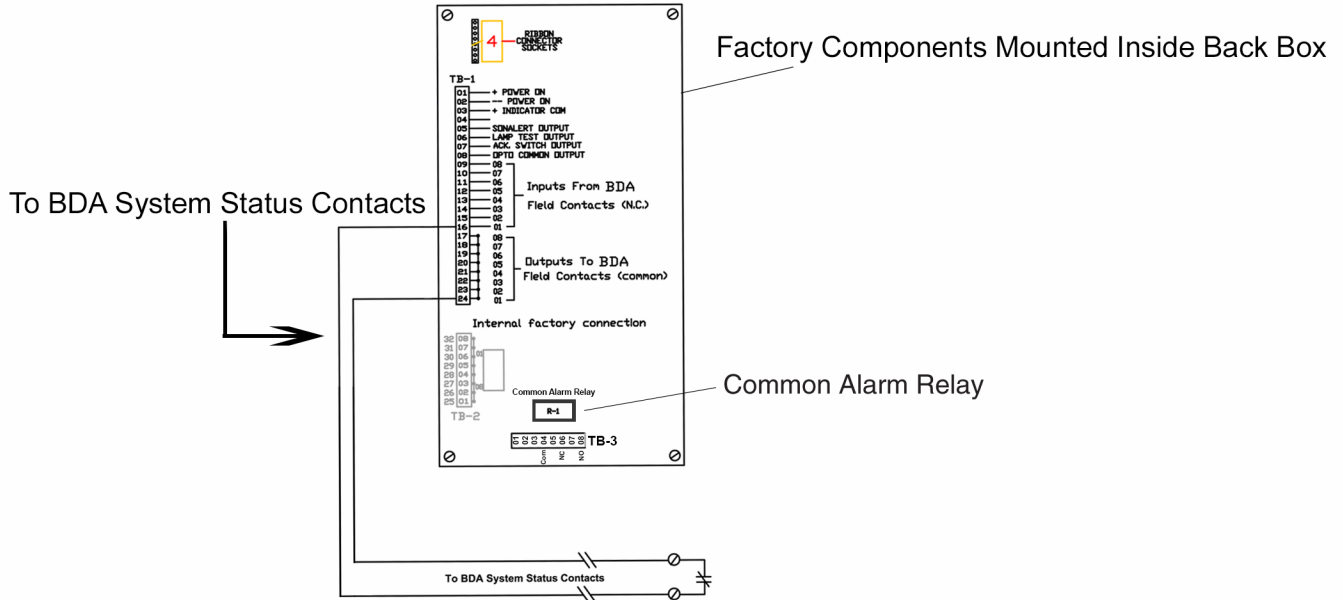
4 RIBBON CONNECTOR SOCKETS

Factory Components Mounted Inside Back Box

TB-1

01 + POWER ON
02 -- POWER ON
03 + INDICATOR COM
04
05 SONALERT OUTPUT
06 LAMP TEST OUTPUT
07 ACK. SWITCH OUTPUT
08 OPTO COMMON OUTPUT
09 08
10 07
11 06
12 05
13 04
14 03
15 02
16 01

Inputs From BDA Field Contacts (N.C.)

To BDA System Status Contacts

17 08
18 07
19 06
20 05
21 04
22 03
23 02
24 01

Outputs To BDA Field Contacts (common)

Internal factory connection

32 08
31 07
30 06
29 05
28 04
27 03
26 02
25 01
TB-2

Common Alarm Relay
R-1

Common Alarm Relay

01 02 03 04 05 06 07 08 TB-3
Com NC NO

To BDA System Status Contacts